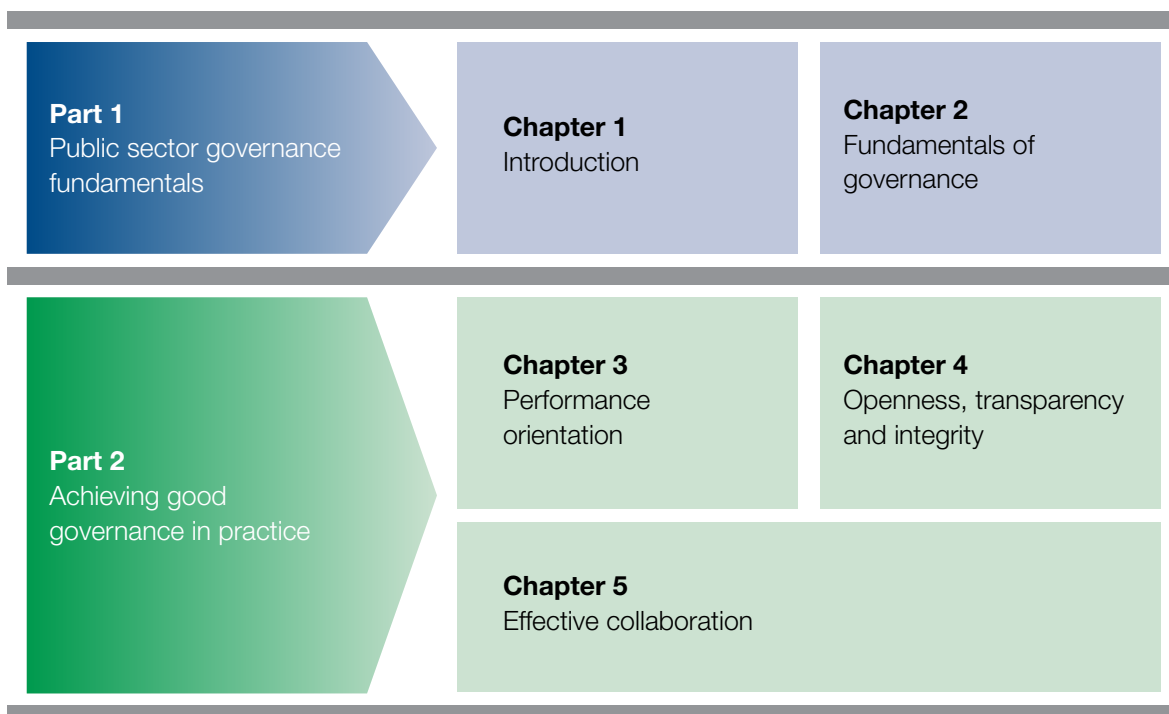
Part 1
Public sector governance fundamentals

Chapter 1
Introduction

Chapter 2
Fundamentals of governance

Part 2
Achieving good governance in practice

Chapter 3
Performance orientation

Chapter 4
Openness, transparency and integrity

Chapter 5
Effective collaboration